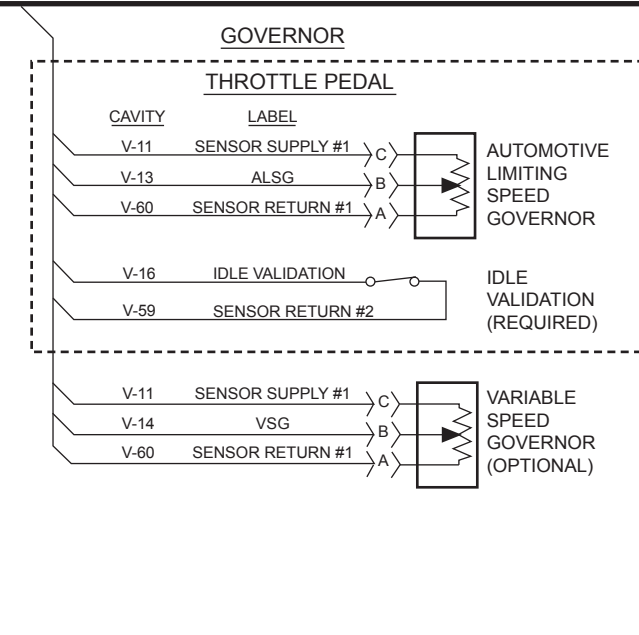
GOVERNOR

THROTTLE PEDAL

| CAVITY | LABEL | | |
|---|---|---|---|
| V-11 | SENSOR SUPPLY #1 | C | AUTOMOTIVE LIMITING SPEED GOVERNOR |
| V-13 | ALSG | B | |
| V-60 | SENSOR RETURN #1 | A | |
| V-16 | IDLE VALIDATION | | IDLE VALIDATION (REQUIRED) |
| V-59 | SENSOR RETURN #2 | | |
| V-11 | SENSOR SUPPLY #1 | C | VARIABLE SPEED GOVERNOR (OPTIONAL) |
| V-14 | VSG | B | |
| V-60 | SENSOR RETURN #1 | A | |